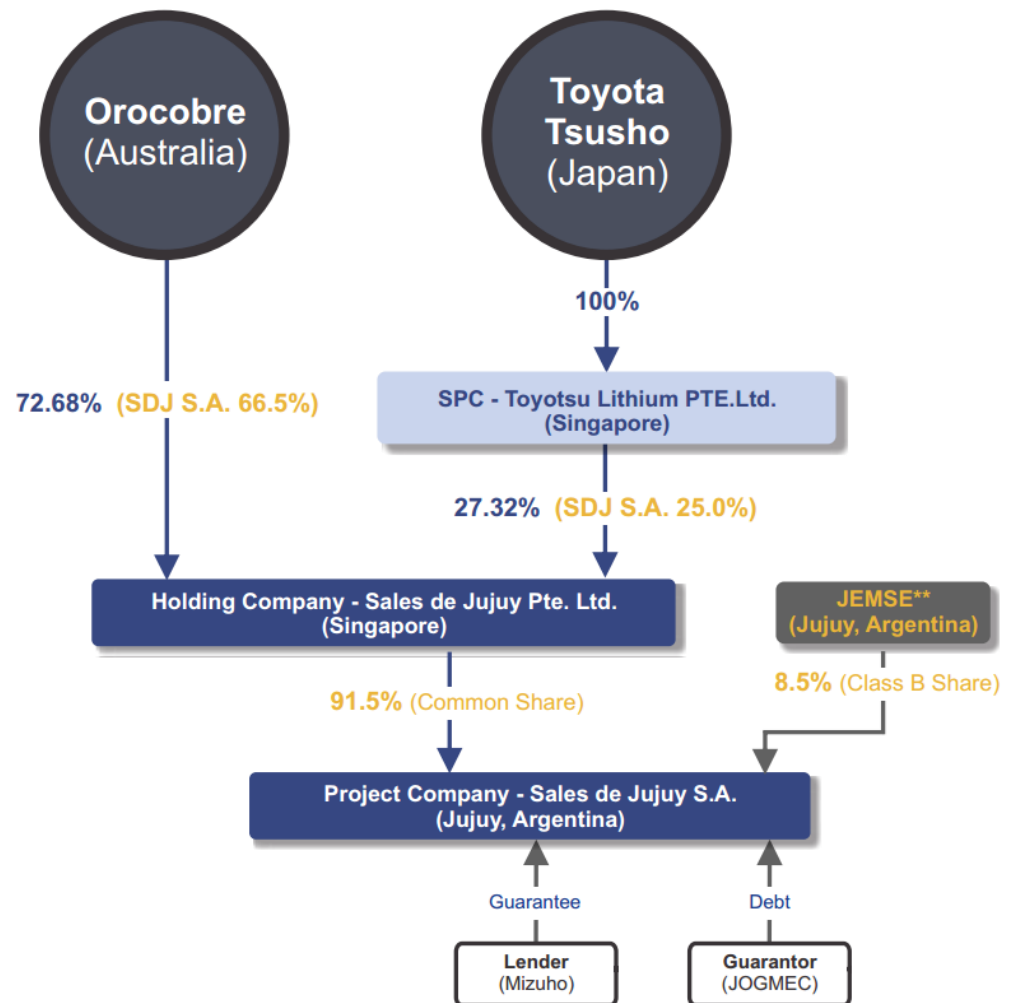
Orocobre (Australia)

Toyota Tsusho (Japan)

100%

72.68% (SDJ S.A. 66.5%)

SPC - Toyotsu Lithium PTE.Ltd. (Singapore)

27.32% (SDJ S.A. 25.0%)

Holding Company - Sales de Jujuy Pte. Ltd. (Singapore)

JEMSE** (Jujuy, Argentina)

8.5% (Class B Share)

91.5% (Common Share)

Project Company - Sales de Jujuy S.A. (Jujuy, Argentina)

Guarantee

Debt

Lender (Mizuho)

Guarantor (JOGMEC)